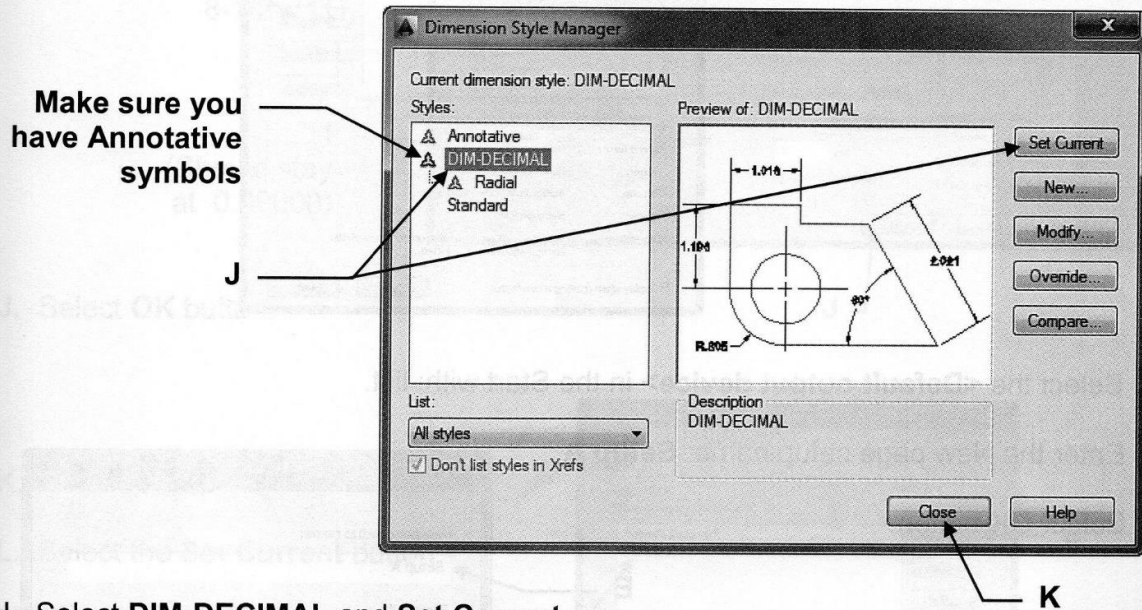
Dimension Style Manager

Current dimension style: DIM-DECIMAL

Styles:

Annotative
DIM-DECIMAL
Radial
Standard

Preview of: DIM-DECIMAL

1.018
1.194
2.021
60°
R.805

Set Current
New...
Modify...
Override...
Compare...

List:
All styles
Don't list styles in Xrefs

Description
DIM-DECIMAL

Close
Help

Make sure you have Annotative symbols

J

K

J. Select DIM-DECIMAL and Set Current